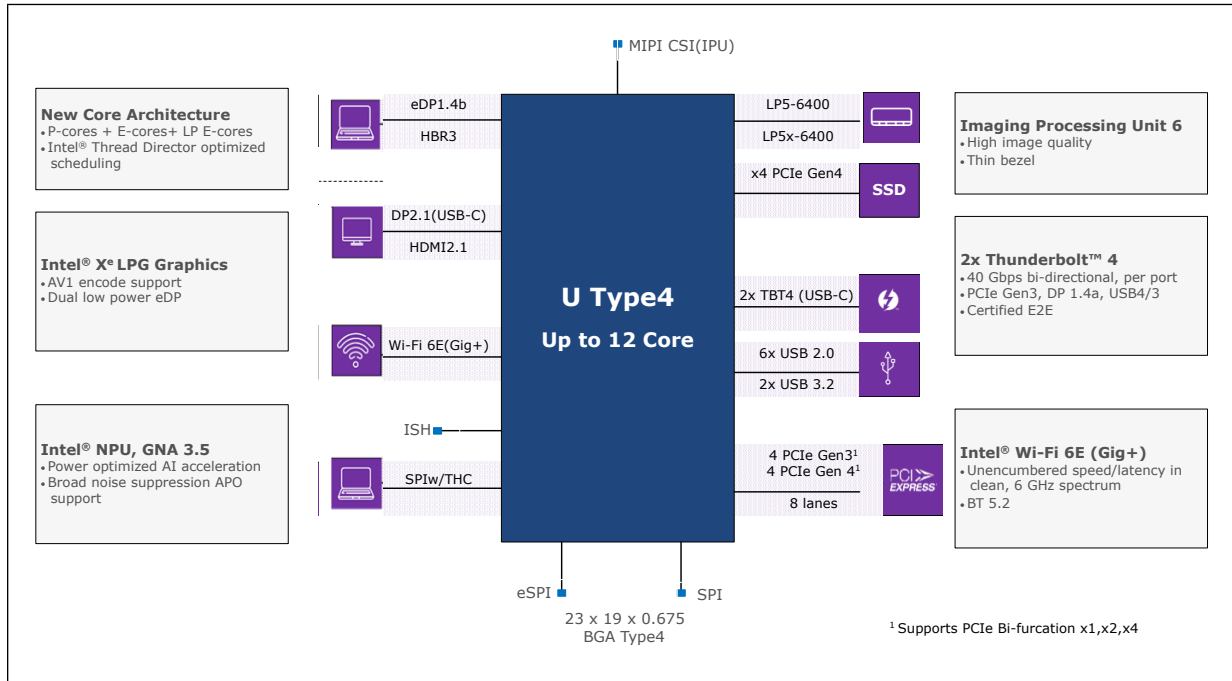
MIPI CSI(IPU)

New Core Architecture
• P-cores + E-cores+ LP E-cores
• Intel® Thread Director optimized scheduling

Intel® X$^e$ LPG Graphics
• AV1 encode support
• Dual low power eDP

Intel® NPU, GNA 3.5
• Power optimized AI acceleration
• Broad noise suppression APO support

eDP1.4b
HBR3
DP2.1(USB-C)
HDMI2.1
Wi-Fi 6E(Gig+)
ISH
SPIw/THC

U Type4
Up to 12 Core

LP5-6400
LP5x-6400
x4 PCIe Gen4
SSD
2x TBT4 (USB-C)
6x USB 2.0
2x USB 3.2
4 PCIe Gen3$^1$
4 PCIe Gen 4$^1$
8 lanes
PCI EXPRESS

Imaging Processing Unit 6
• High image quality
• Thin bezel

2x Thunderbolt™ 4
• 40 Gbps bi-directional, per port
• PCIe Gen3, DP 1.4a, USB4/3
• Certified E2E

Intel® Wi-Fi 6E (Gig+)
• Unencumbered speed/latency in clean, 6 GHz spectrum
• BT 5.2

eSPI
SPI
23 x 19 x 0.675
BGA Type4

$^1$ Supports PCIe Bi-furcation x1,x2,x4